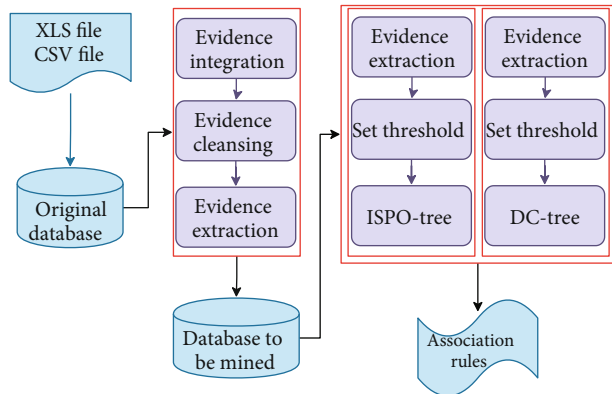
XLS file
CSV file

Original database

Evidence integration

Evidence cleansing

Evidence extraction

Database to be mined

Evidence extraction

Set threshold

ISPO-tree

Evidence extraction

Set threshold

DC-tree

Association rules